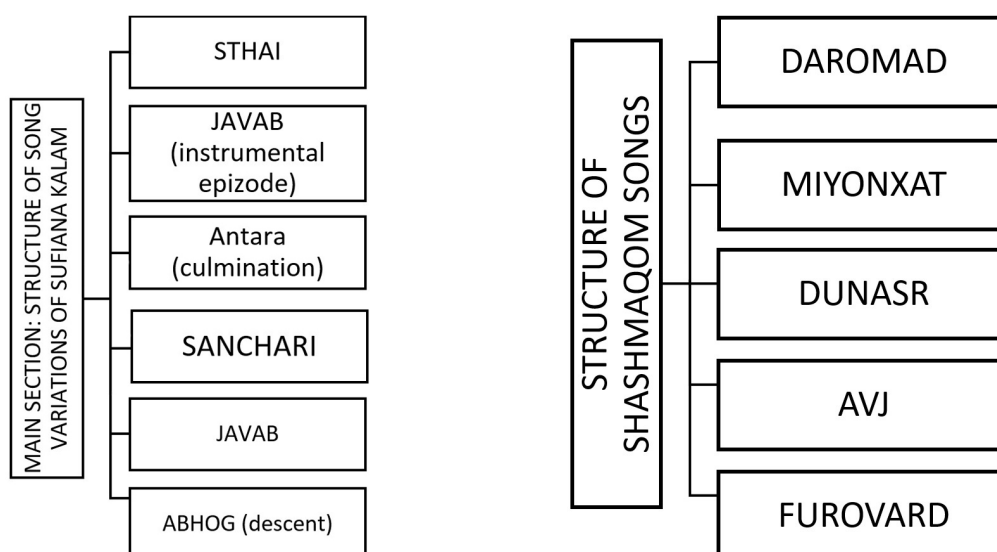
MAIN SECTION: STRUCTURE OF SONG VARIATIONS OF SUFIANA KALAM

STHAI

JAVAB (instrumental epizode)

Antara (culmination)

SANCHARI

JAVAB

ABHOG (descent)

STRUCTURE OF SHASHMAQOM SONGS

DAROMAD

MIYONXAT

DUNASR

AVJ

FUROVARD